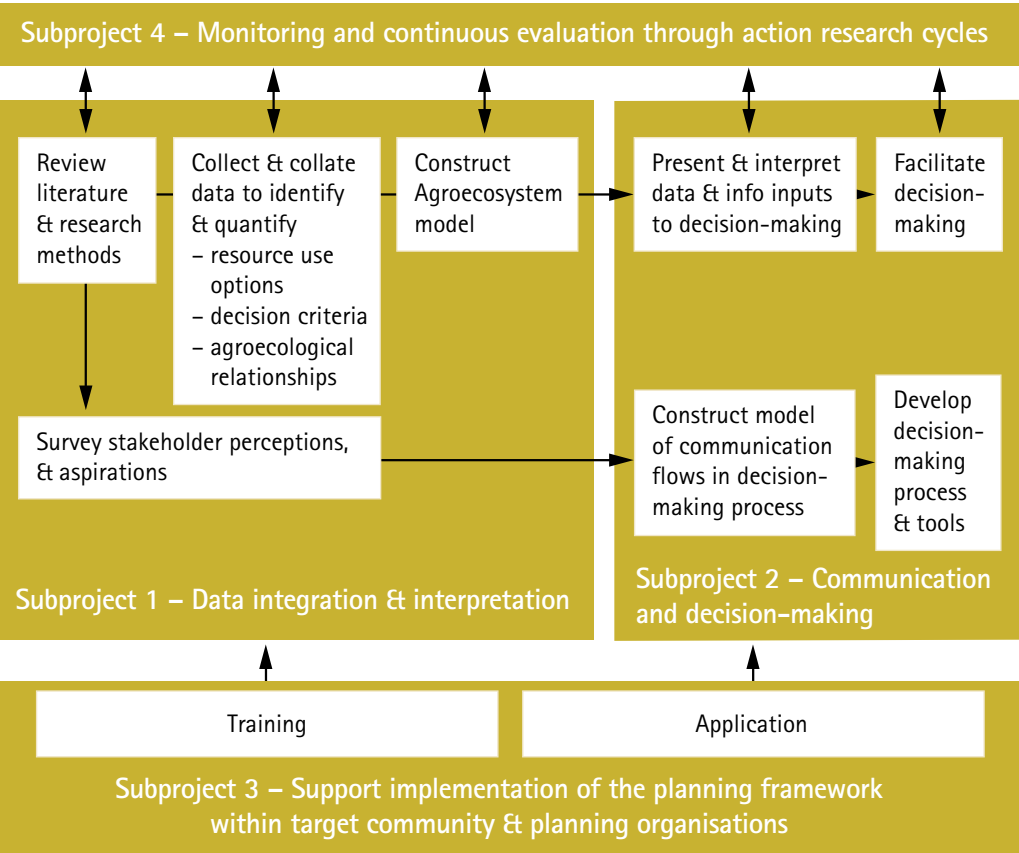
Subproject 4 – Monitoring and continuous evaluation through action research cycles

Review literature & research methods

Collect & collate data to identify & quantify
– resource use options
– decision criteria
– agroecological relationships

Construct Agroecosystem model

Present & interpret data & info inputs to decision-making

Facilitate decision-making

Survey stakeholder perceptions, & aspirations

Construct model of communication flows in decision-making process

Develop decision-making process & tools

Subproject 1 – Data integration & interpretation

Subproject 2 – Communication and decision-making

Training

Application

Subproject 3 – Support implementation of the planning framework within target community & planning organisations